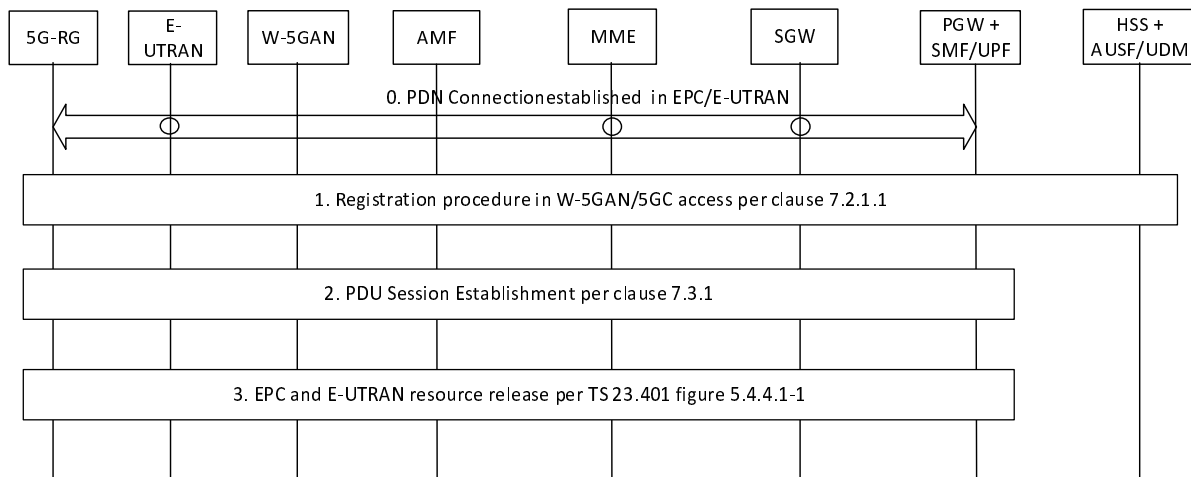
5G-RG

E-UTRAN

W-5GAN

AMF

MME

SGW

PGW + SMF/UPF

HSS + AUSF/UDM

0. PDN Connectionestablished in EPC/E-UTRAN

1. Registration procedure in W-5GAN/5GC access per clause 7.2.1.1

2. PDU Session Establishment per clause 7.3.1

3. EPC and E-UTRAN resource release per TS 23.401 figure 5.4.4.1-1